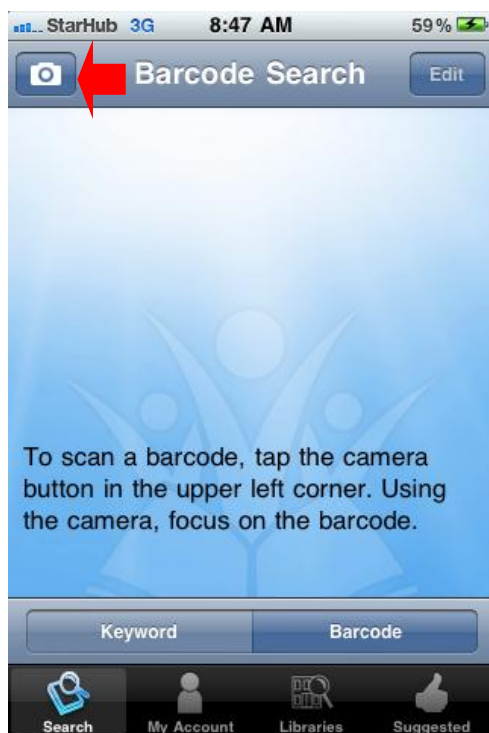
StarHub 3G 8:47 AM 59 %

Barcode Search Edit

To scan a barcode, tap the camera button in the upper left corner. Using the camera, focus on the barcode.

Keyword Barcode

Search My Account Libraries Suggested